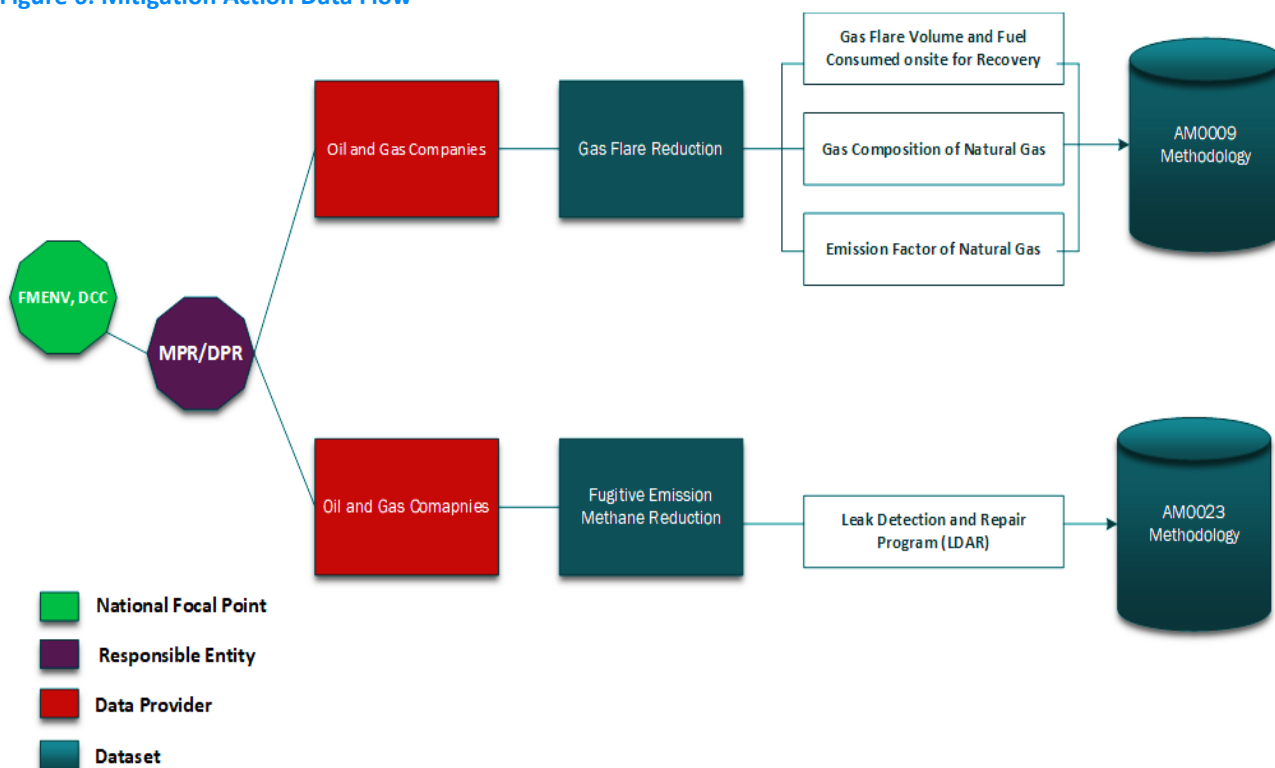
Figure 6: Mitigation Action Data Flow

FMENV, DCC

MPR/DPR

Oil and Gas Companies

Gas Flare Reduction

Gas Flare Volume and Fuel Consumed onsite for Recovery

Gas Composition of Natural Gas

Emission Factor of Natural Gas

AM0009 Methodology

Oil and Gas Comapnies

Fugitive Emission Methane Reduction

Leak Detection and Repair Program (LDAR)

AM0023 Methodology

National Focal Point

Responsible Entity

Data Provider

Dataset